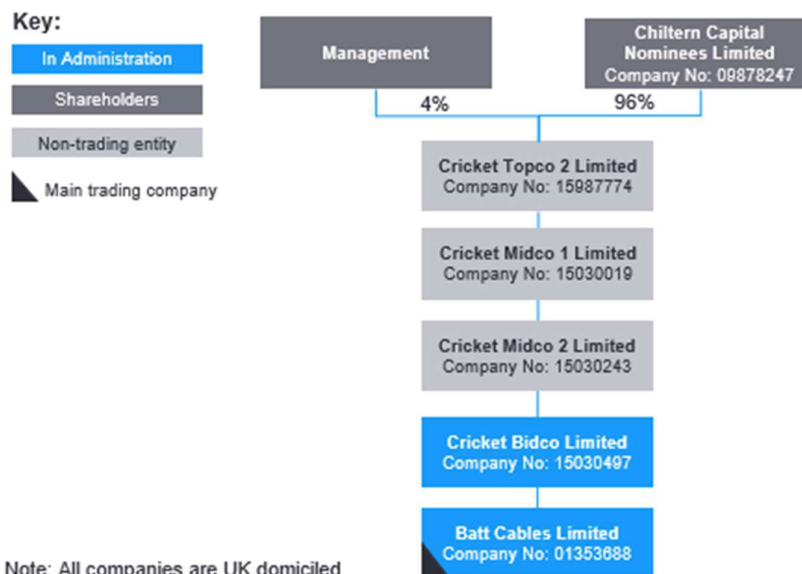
Key:
In Administration
Shareholders
Non-trading entity
Main trading company

Management

Chiltern Capital Nominees Limited
Company No: 09878247

4%
96%

Cricket Topco 2 Limited
Company No: 15987774

Cricket Midco 1 Limited
Company No: 15030019

Cricket Midco 2 Limited
Company No: 15030243

Cricket Bidco Limited
Company No: 15030497

Batt Cables Limited
Company No: 01353688

Note: All companies are UK domiciled